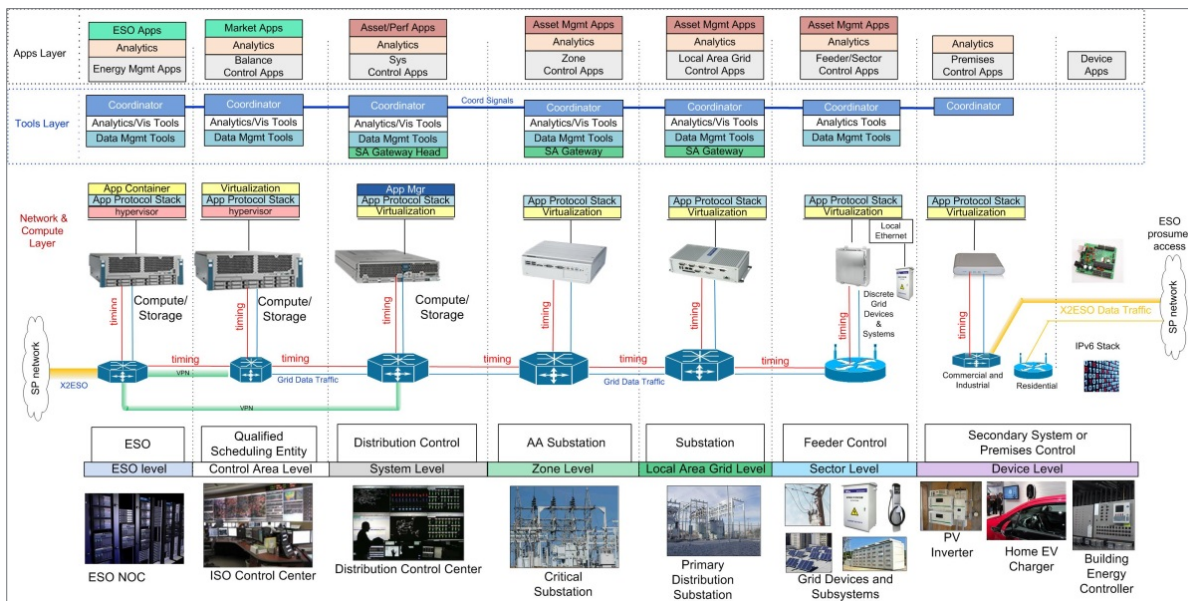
Apps Layer

ESO Apps
Analytics
Energy Mgmt Apps

Market Apps
Analytics
Balance Control Apps

Asset/Perf Apps
Analytics
Sys Control Apps

Asset Mgmt Apps
Analytics
Zone Control Apps

Asset Mgmt Apps
Analytics
Local Area Grid Control Apps

Asset Mgmt Apps
Analytics
Feeder/Sector Control Apps

Analytics
Premises Control Apps

Device Apps

Tools Layer

Coordinator
Analytics/Vis Tools
Data Mgmt Tools

Coordinator
Analytics/Vis Tools
Data Mgmt Tools

Coordinator
Analytics/Vis Tools
Data Mgmt Tools
SA Gateway Head

Coord Signals

Coordinator
Analytics/Vis Tools
Data Mgmt Tools
SA Gateway

Coordinator
Analytics/Vis Tools
Data Mgmt Tools
SA Gateway

Coordinator
Analytics Tools
Data Mgmt Tools

Coordinator

Network & Compute Layer

App Container
App Protocol Stack
hypervisor

Virtualization
App Protocol Stack
hypervisor

App Mgr
App Protocol Stack
Virtualization

App Protocol Stack
Virtualization

App Protocol Stack
Virtualization

App Protocol Stack
Virtualization

App Protocol Stack
Virtualization

ESO prosume access

Local Ethernet

timing
Compute/ Storage
timing
Compute/ Storage
timing
Compute/ Storage
timing
timing
timing
Discrete Grid Devices & Systems
timing

SP network
X2ESO
VPN
timing
timing
Grid Data Traffic
timing
timing
Grid Data Traffic
timing
VPN
X2ESO Data Traffic
SP network
IPv6 Stack
Commercial and Industrial
Residential

ESO
Qualified Scheduling Entity
Distribution Control
AA Substation
Substation
Feeder Control
Secondary System or Premises Control

ESO level
Control Area Level
System Level
Zone Level
Local Area Grid Level
Sector Level
Device Level

ESO NOC
ISO Control Center
Distribution Control Center
Critical Substation
Primary Distribution Substation
Grid Devices and Subsystems
PV Inverter
Home EV Charger
Building Energy Controller